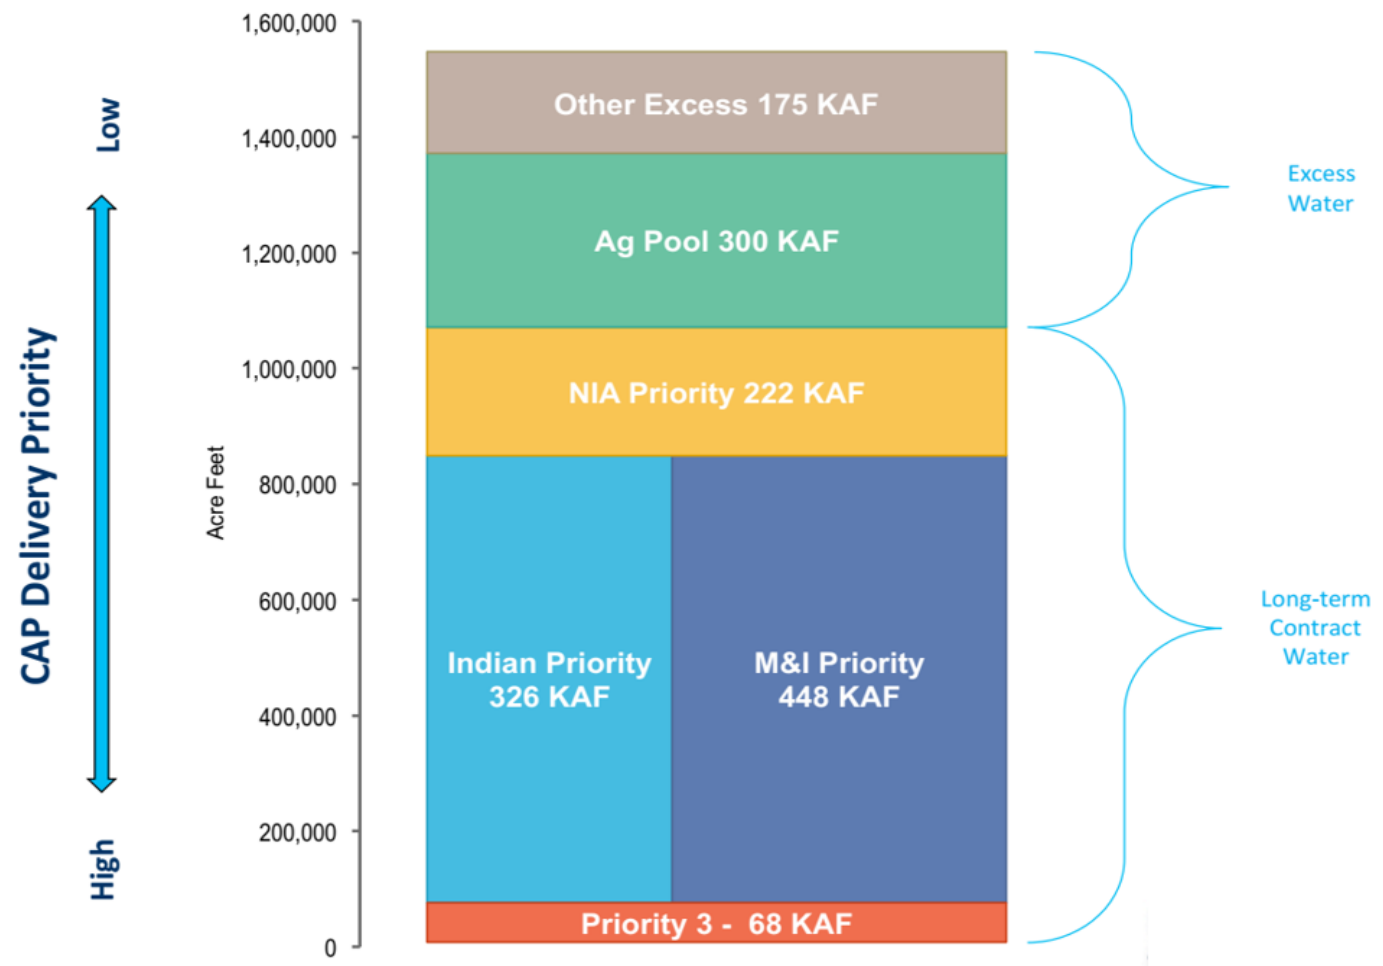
CAP Delivery Priority

Low

High

Acre Feet

1,600,000
1,400,000
1,200,000
1,000,000
800,000
600,000
400,000
200,000
0

Other Excess 175 KAF

Ag Pool 300 KAF

NIA Priority 222 KAF

Indian Priority 326 KAF

M&I Priority 448 KAF

Priority 3 - 68 KAF

Excess Water

Long-term Contract Water